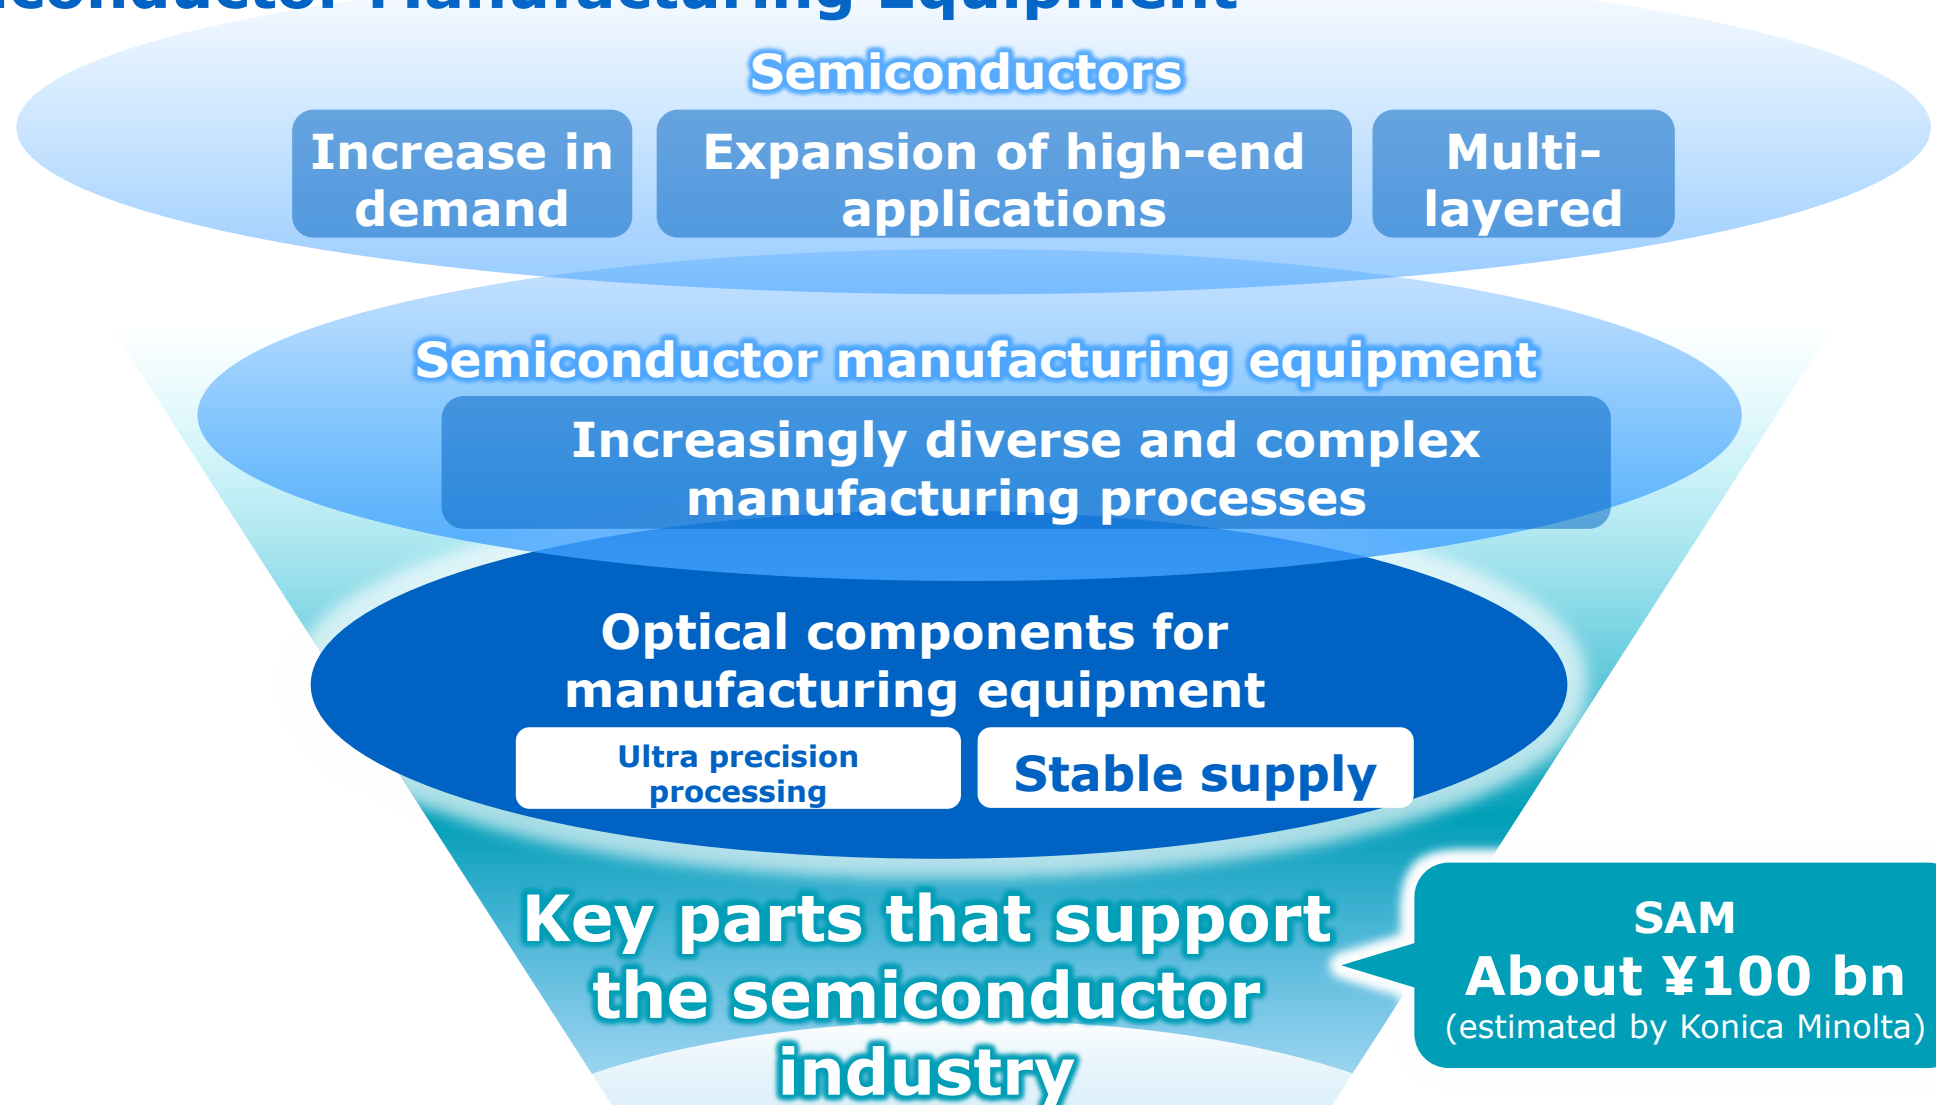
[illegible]conductor Manufacturing Equipment

Semiconductors

Increase in demand

Expansion of high-end applications

Multi-layered

Semiconductor manufacturing equipment

Increasingly diverse and complex manufacturing processes

Optical components for manufacturing equipment

Ultra precision processing

Stable supply

Key parts that support the semiconductor industry

SAM
About ¥100 bn
(estimated by Konica Minolta)